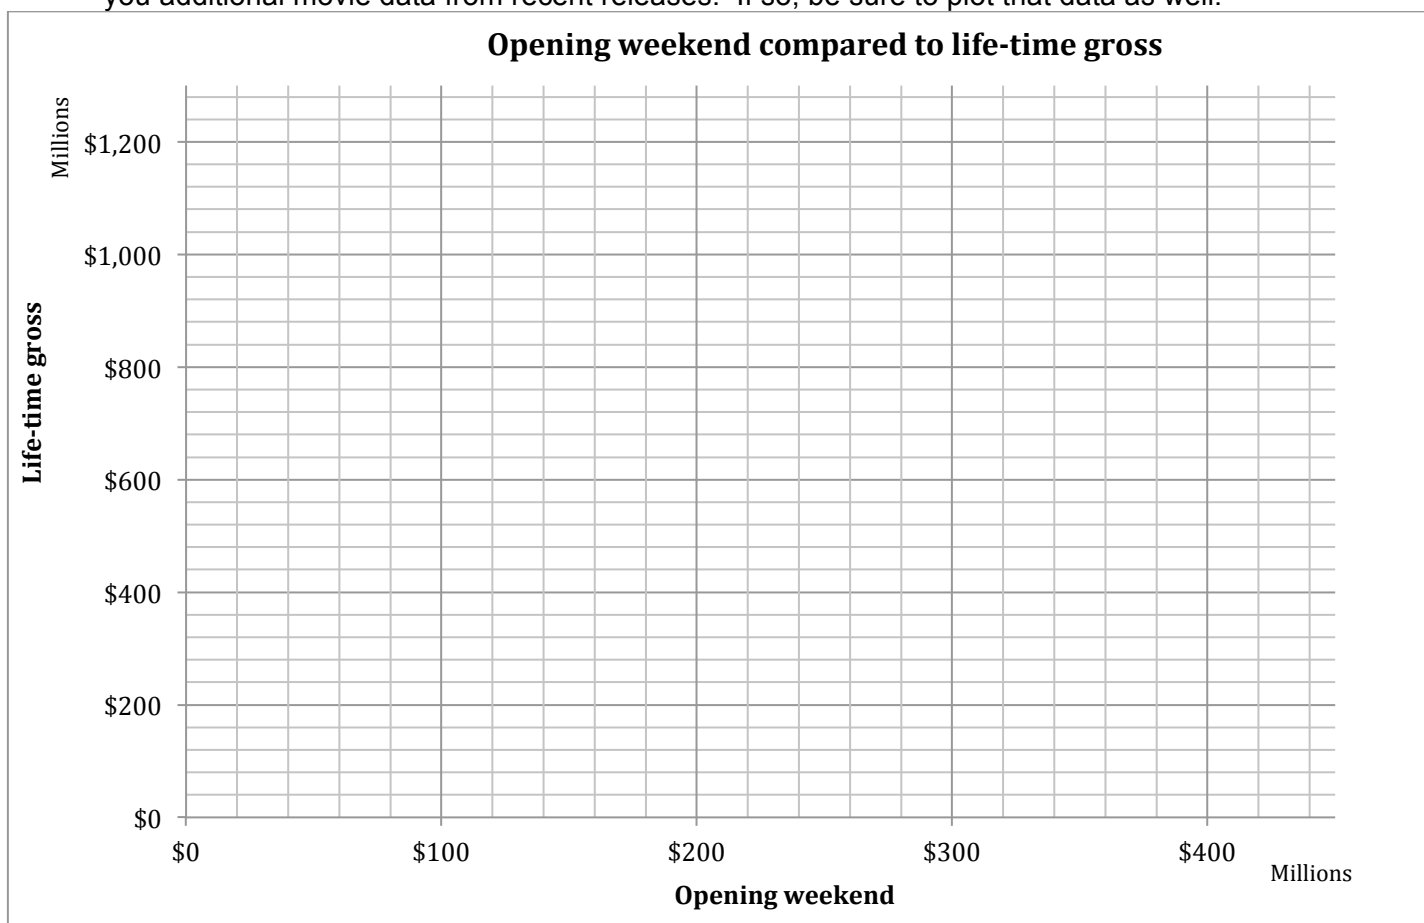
you additional movie data from recent releases. If so, be sure to plot that data as well.

Opening weekend compared to life-time gross

Millions

$1,200

$1,000

$800

$600

$400

$200

$0

Life-time gross

$0 $100 $200 $300 $400

Millions

Opening weekend